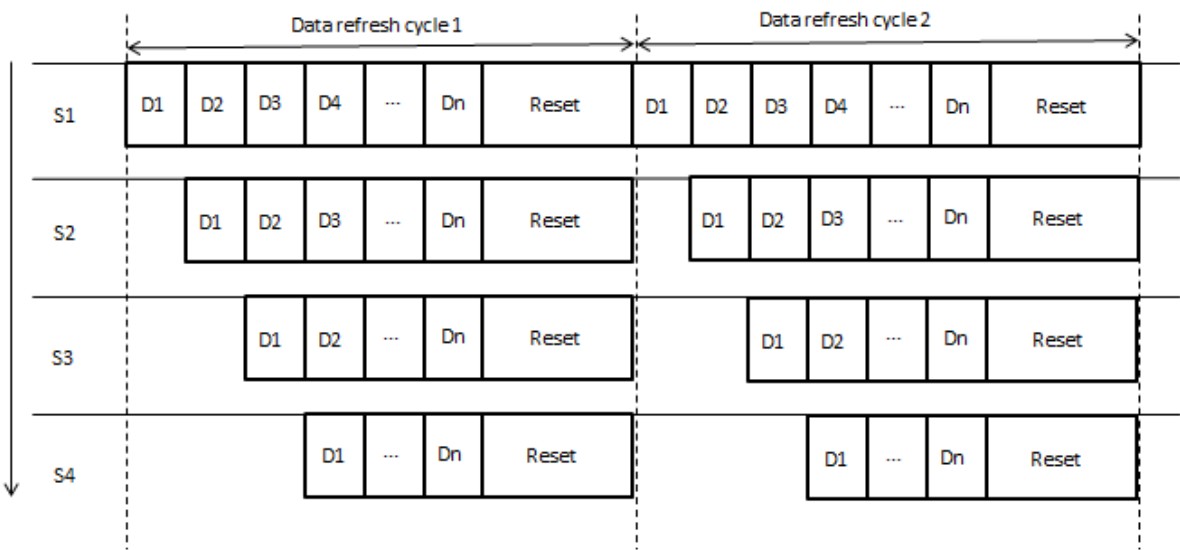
Data refresh cycle 1

Data refresh cycle 2

S1
D1 D2 D3 D4 ... Dn Reset D1 D2 D3 D4 ... Dn Reset

S2
D1 D2 D3 ... Dn Reset D1 D2 D3 ... Dn Reset

S3
D1 D2 ... Dn Reset D1 D2 ... Dn Reset

S4
D1 ... Dn Reset D1 ... Dn Reset